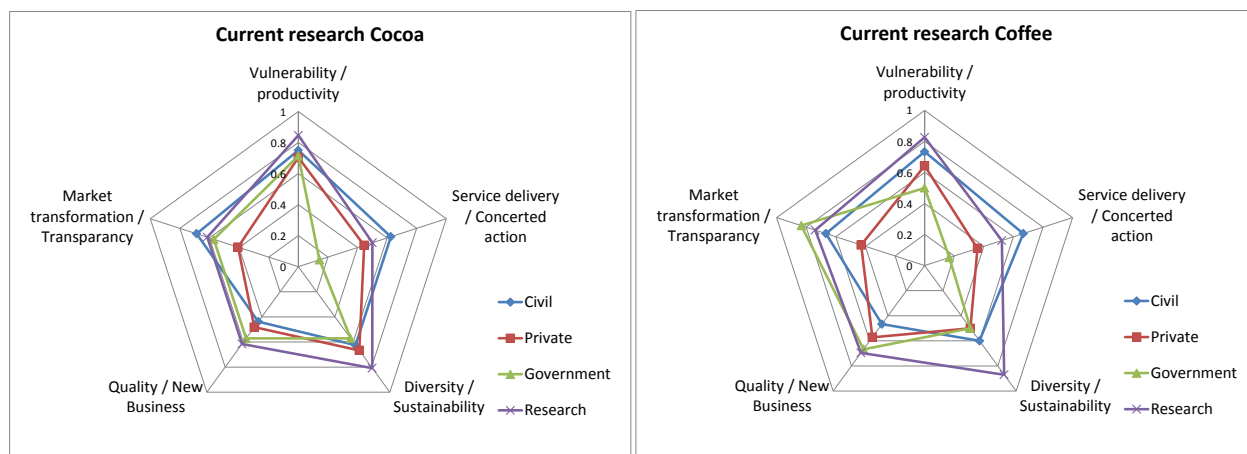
Current research Cocoa

Vulnerability / productivity

1
0.8
0.6
0.4
0.2
0

Service delivery / Concerted action

Diversity / Sustainability

Quality / New Business

Market transformation / Transparancy

Civil
Private
Government
Research

Current research Coffee

Vulnerability / productivity

1
0.8
0.6
0.4
0.2
0

Service delivery / Concerted action

Diversity / Sustainability

Quality / New Business

Market transformation / Transparancy

Civil
Private
Government
Research